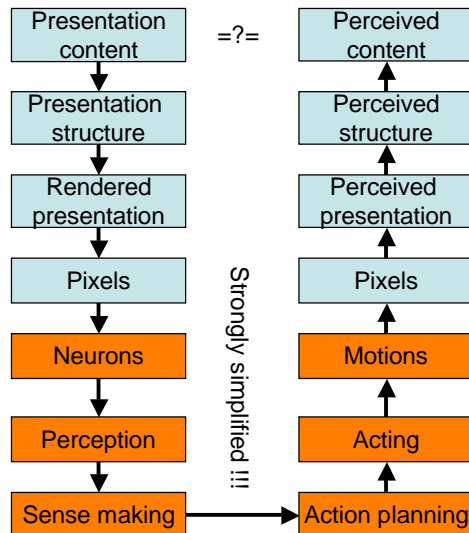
Presentation content

=?=

Perceived content

Presentation structure

Perceived structure

Rendered presentation

Perceived presentation

Pixels

Pixels

Neurons

Motions

Perception

Acting

Sense making

Action planning

Strongly simplified !!!